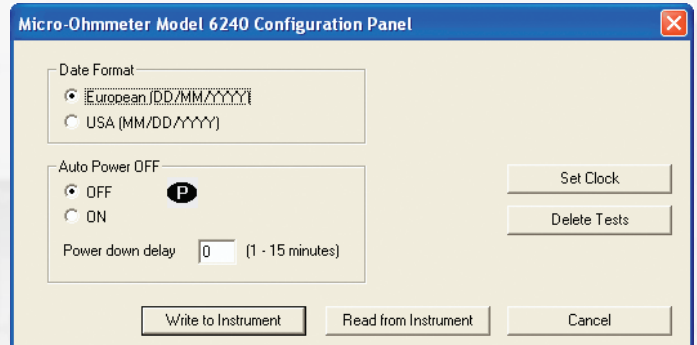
Micro-Ohmmeter Model 6240 Configuration Panel

Date Format
European (DD/MM/YYYY)
USA (MM/DD/YYYY)

Auto Power OFF
OFF
P
ON
Power down delay 0 (1 - 15 minutes)

Set Clock
Delete Tests

Write to Instrument
Read from Instrument
Cancel